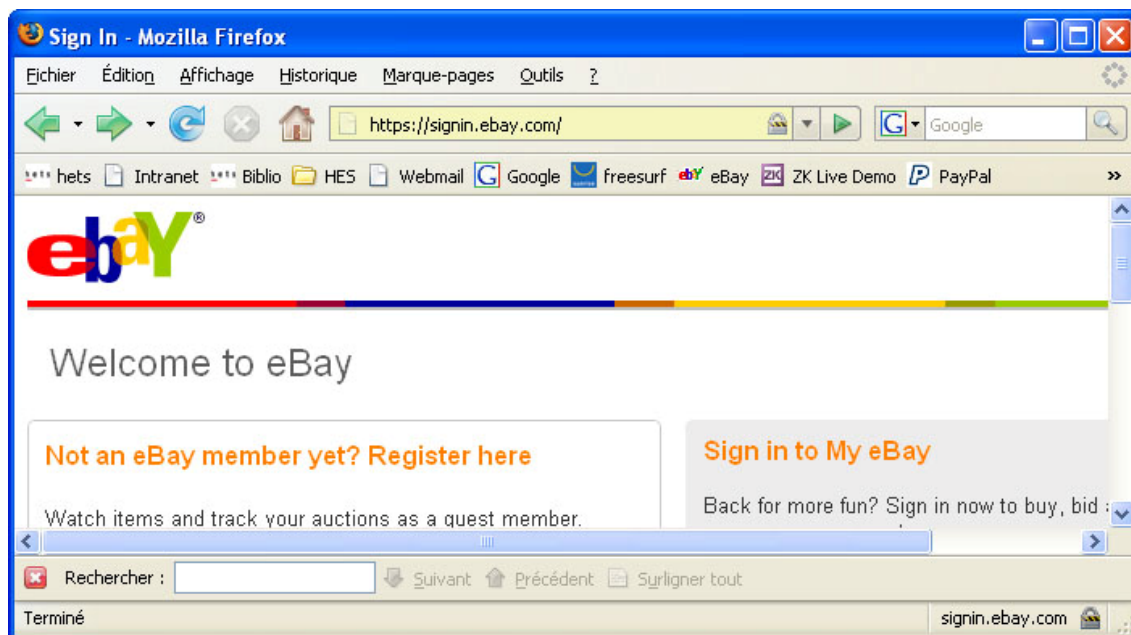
Sign In - Mozilla Firefox

Fichier Édition Affichage Historique Marque-pages Outils ?

https://signin.ebay.com/

Google

hets Intranet Biblio HES Webmail Google freesurf eBay ZK Live Demo PayPal »

ebay®

Welcome to eBay

Not an eBay member yet? Register here

Watch items and track your auctions as a guest member.

Sign in to My eBay

Back for more fun? Sign in now to buy, bid

Rechercher : Suivant Précédent Surligner tout

Terminé

signin.ebay.com